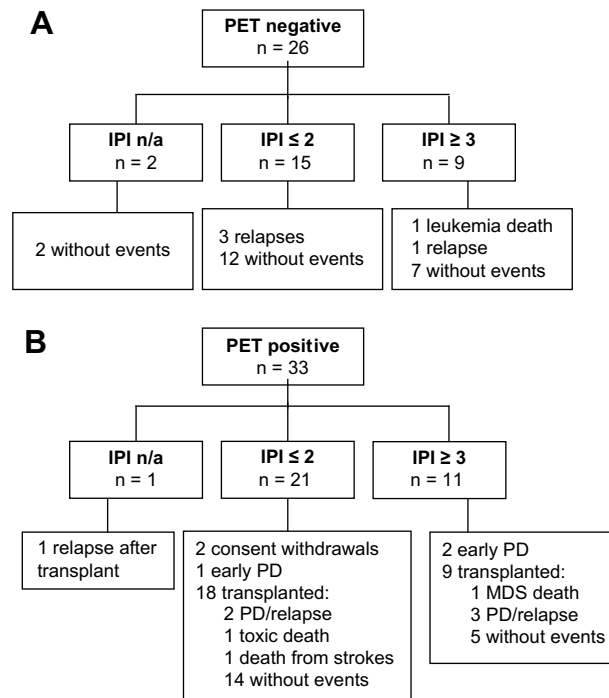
A

PET negative
n = 26

IPI n/a
n = 2

IPI ≤ 2
n = 15

IPI ≥ 3
n = 9

2 without events

3 relapses
12 without events

1 leukemia death
1 relapse
7 without events

B

PET positive
n = 33

IPI n/a
n = 1

IPI ≤ 2
n = 21

IPI ≥ 3
n = 11

1 relapse after transplant

2 consent withdrawals
1 early PD
18 transplanted:
2 PD/relapse
1 toxic death
1 death from strokes
14 without events

2 early PD
9 transplanted:
1 MDS death
3 PD/relapse
5 without events